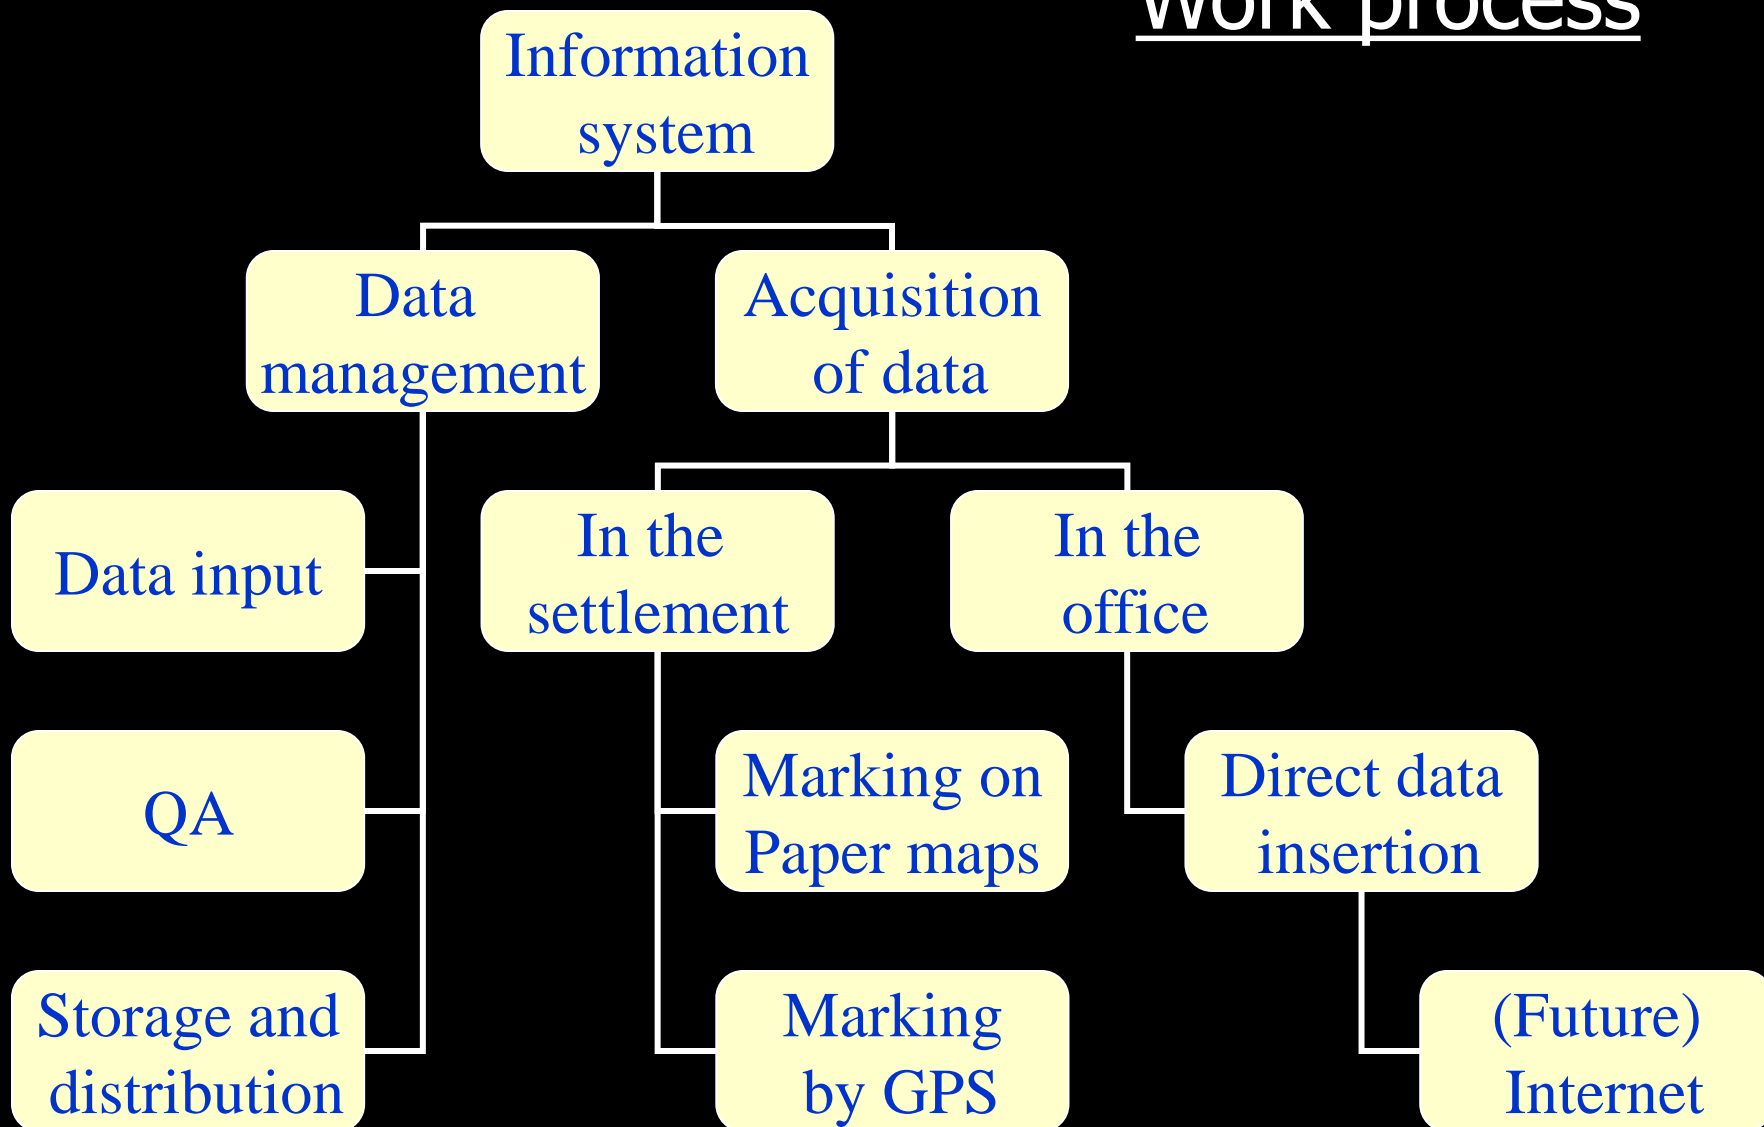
Work process

Information system

Data management

Acquisition of data

Data input

QA

Storage and distribution

In the settlement

In the office

Marking on Paper maps

Marking by GPS

Direct data insertion

(Future) Internet